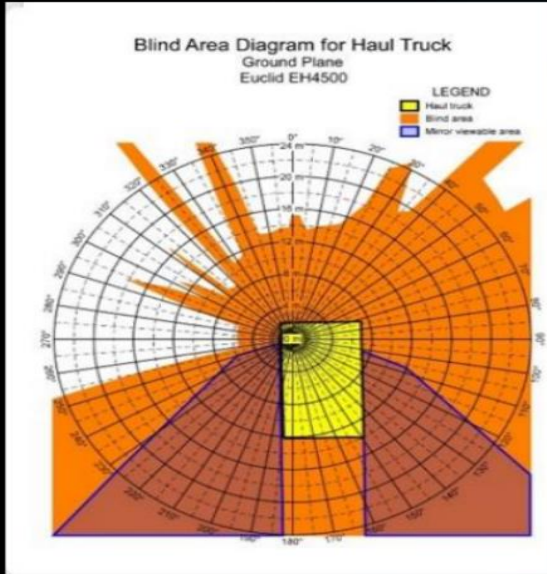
Blind Area Diagram for Haul Truck
Ground Plane
Euclid EH4500

LEGEND
Haul truck
Blind area
Mirror viewable area

0°
350°
340°
330°
320°
310°
300°
290°
280°
270°
260°
250°
240°
230°
220°
210°
200°
190°
180°
170°
160°
150°
140°
130°
120°
110°
100°
90°
80°
70°
60°
50°
40°
30°
20°
10°

24 m
20 m
16 m
12 m